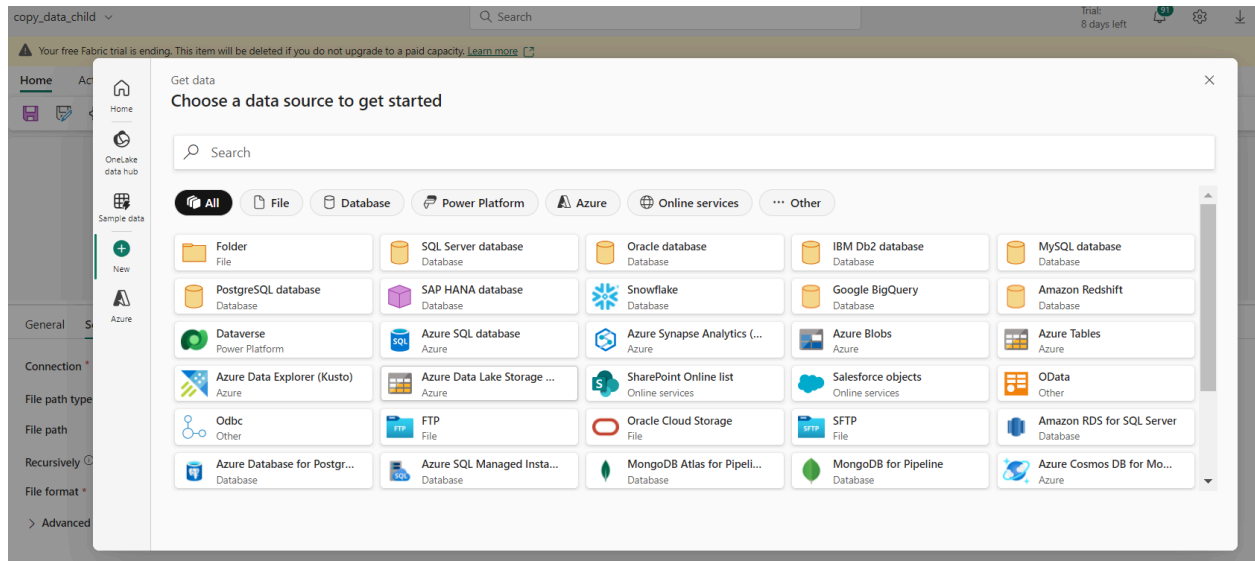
copy_data_child
Search
Trial:
8 days left
91

Your free Fabric trial is ending. This item will be deleted if you do not upgrade to a paid capacity. Learn more

Home
Ac

Home
OneLake data hub
Sample data
New
Azure

General
Connection *
File path type
File path
Recursively
File format *
Advanced

Get data
Choose a data source to get started

Search

All
File
Database
Power Platform
Azure
Online services
Other

| | | | | |
|---|---|---|---|---|
| Folder File | SQL Server database Database | Oracle database Database | IBM Db2 database Database | MySQL database Database |
| PostgreSQL database Database | SAP HANA database Database | Snowflake Database | Google BigQuery Database | Amazon Redshift Database |
| Dataverse Power Platform | Azure SQL database Azure | Azure Synapse Analytics (... Azure | Azure Blobs Azure | Azure Tables Azure |
| Azure Data Explorer (Kusto) Azure | Azure Data Lake Storage ... Azure | SharePoint Online list Online services | Salesforce objects Online services | OData Other |
| Odbc Other | FTP File | Oracle Cloud Storage File | SFTP File | Amazon RDS for SQL Server Database |
| Azure Database for Postgr... Database | Azure SQL Managed Insta... Database | MongoDB Atlas for Pipeli... Database | MongoDB for Pipeline Database | Azure Cosmos DB for Mo... Azure |